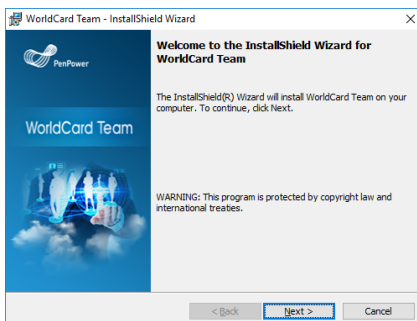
WorldCard Team - InstallShield Wizard

PenPower

WorldCard Team

Welcome to the InstallShield Wizard for WorldCard Team

The InstallShield(R) Wizard will install WorldCard Team on your computer. To continue, click Next.

WARNING: This program is protected by copyright law and international treaties.

< Back

Next >

Cancel